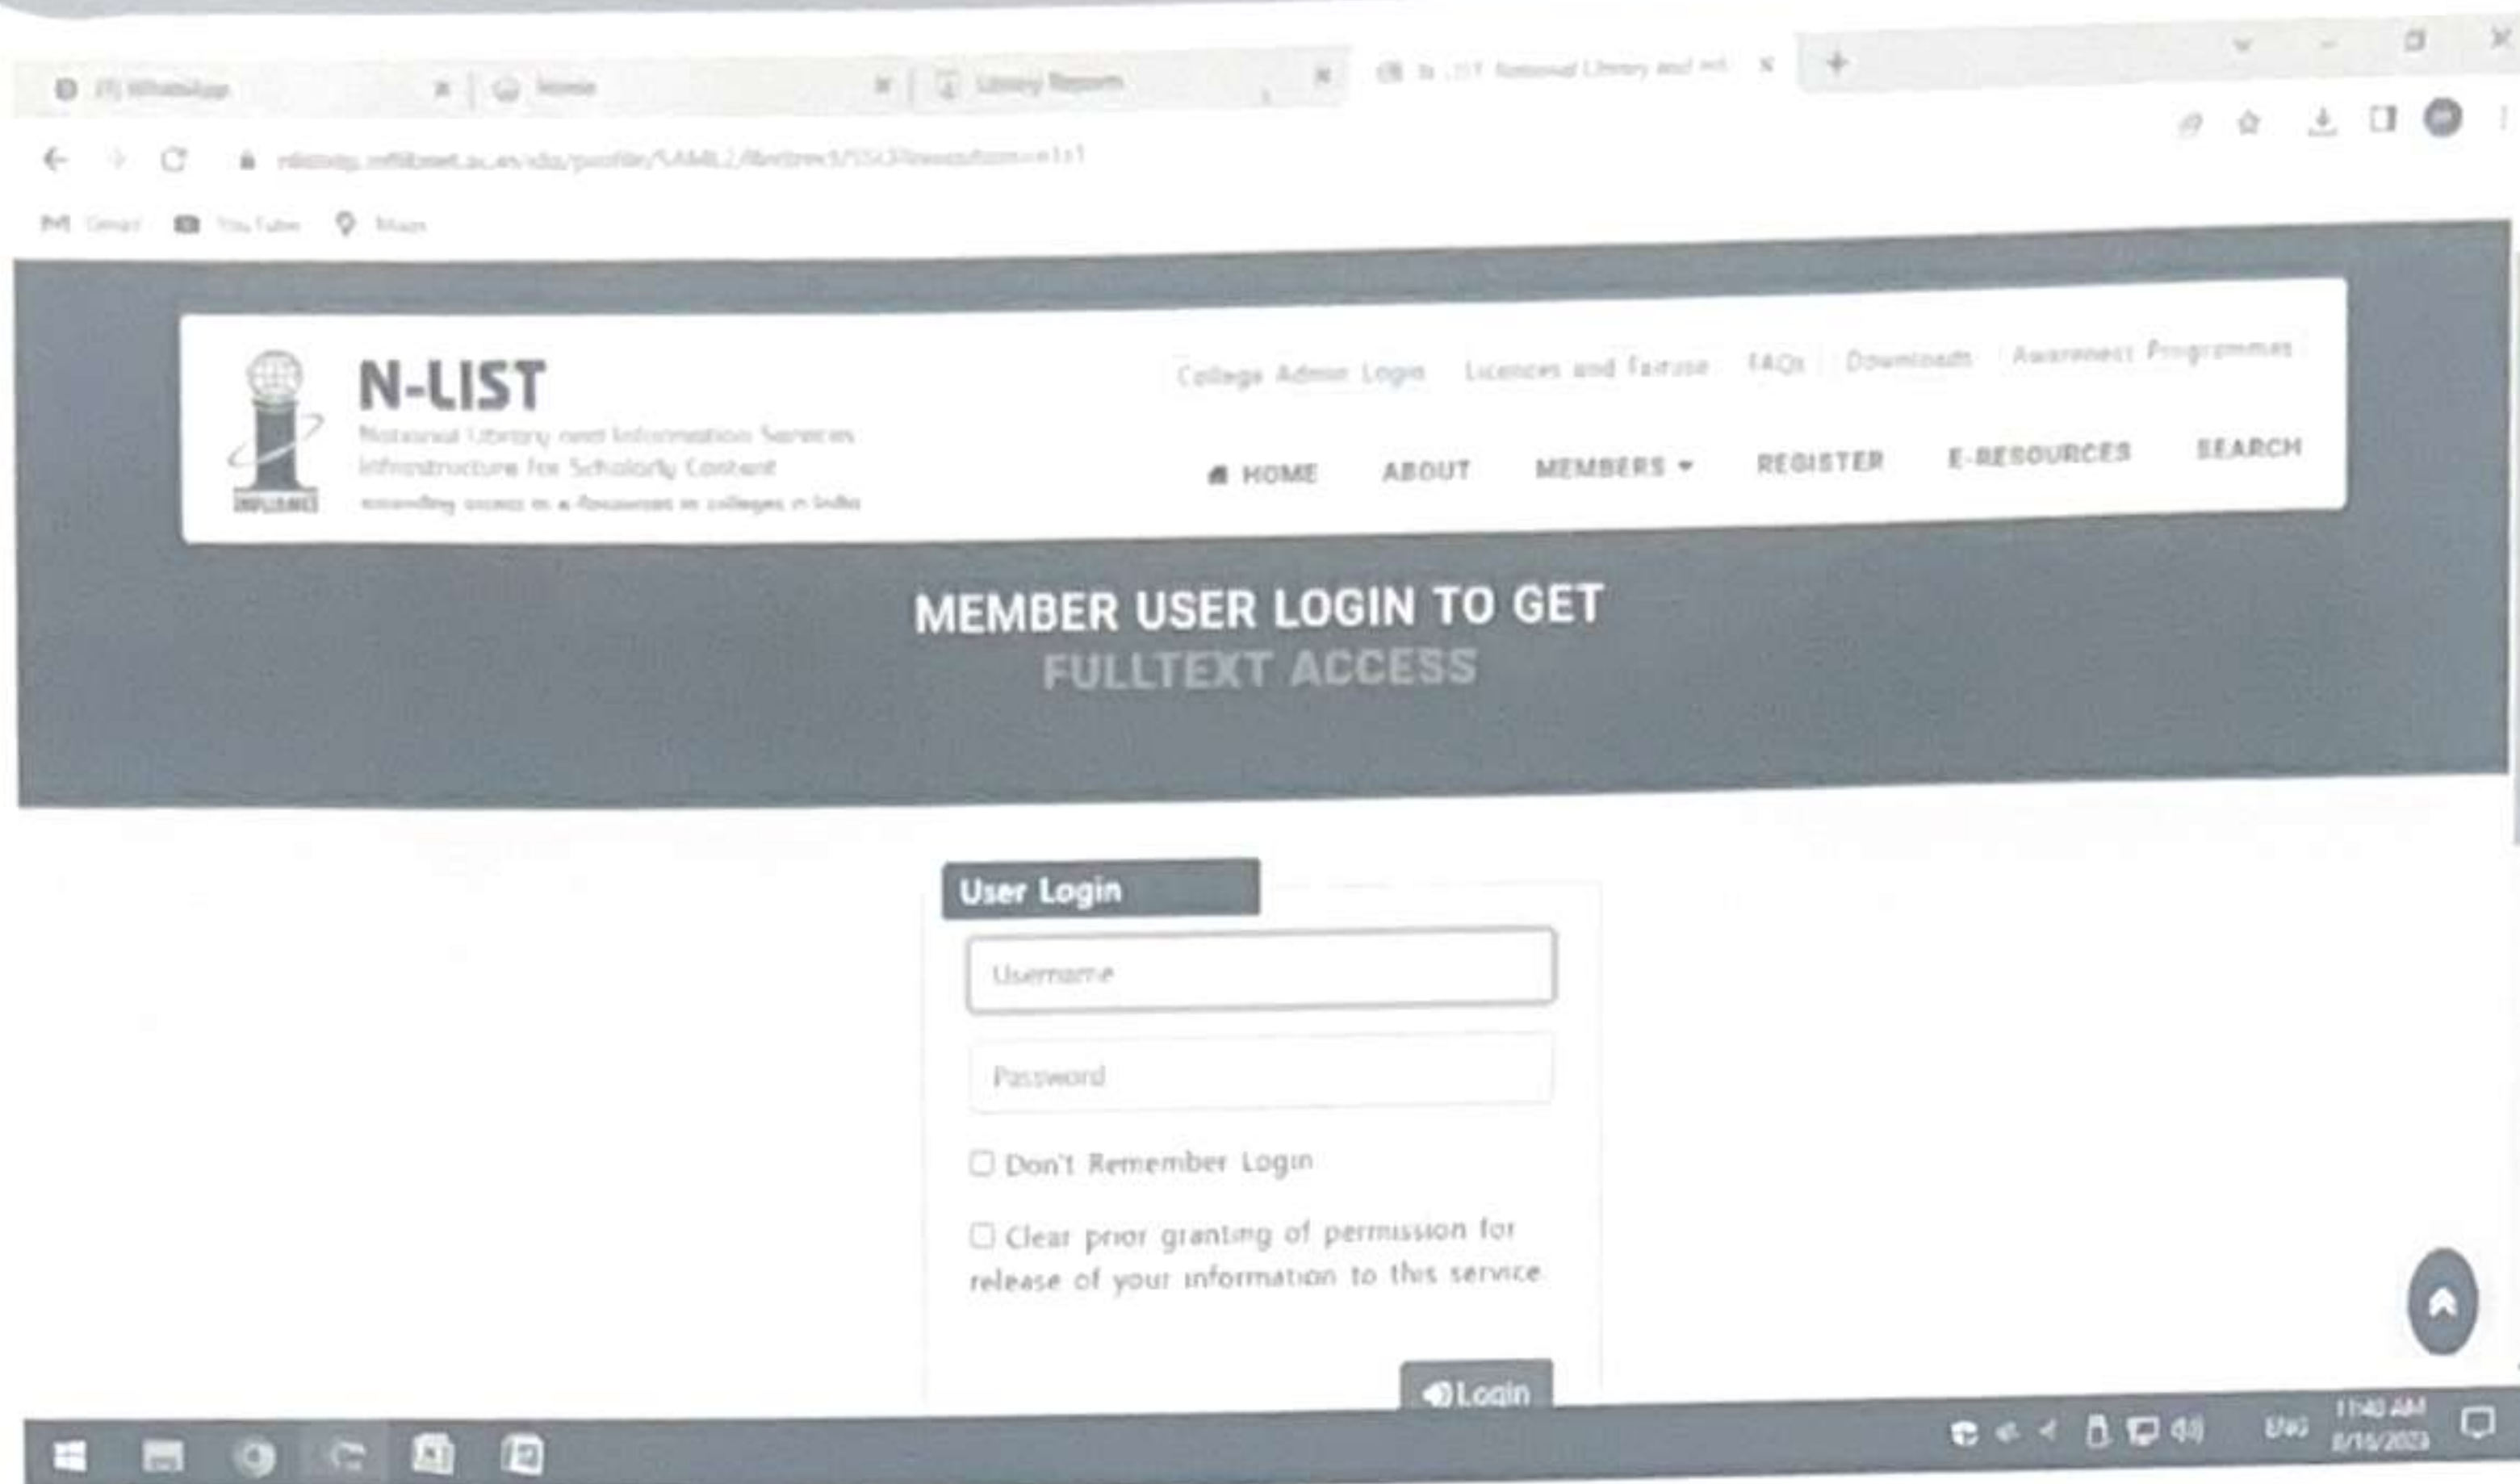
(1) WhatsApp | Home | Library Reports | N-LIST National Library and Inf...

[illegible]

Gmail  YouTube  Maps

N-LIST
National Library and Information Services Infrastructure for Scholarly Content
extending access to e-Resources to colleges in India

College Admin Login | Licences and Fair use | FAQs | Downloads | Awareness Programmes

HOME  ABOUT  MEMBERS  REGISTER  E-RESOURCES  SEARCH

MEMBER USER LOGIN TO GET
FULLTEXT ACCESS

User Login

Username

Password

Don't Remember Login

Clear prior granting of permission for release of your information to this service.

Login

ENG 11:40 AM 8/16/2023